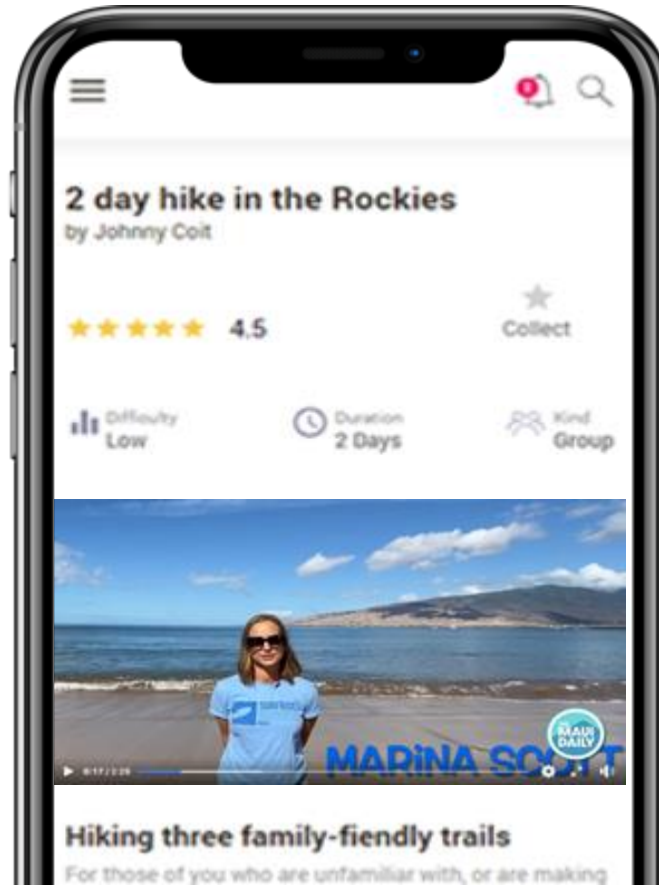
2 day hike in the Rockies
by Johnny Coit

4.5

Collect

Difficulty
Low

Duration
2 Days

Kind
Group

MAUI DAILY

MARINA SCOTT

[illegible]

Hiking three family-fiendly trails

For those of you who are unfamiliar with, or are making